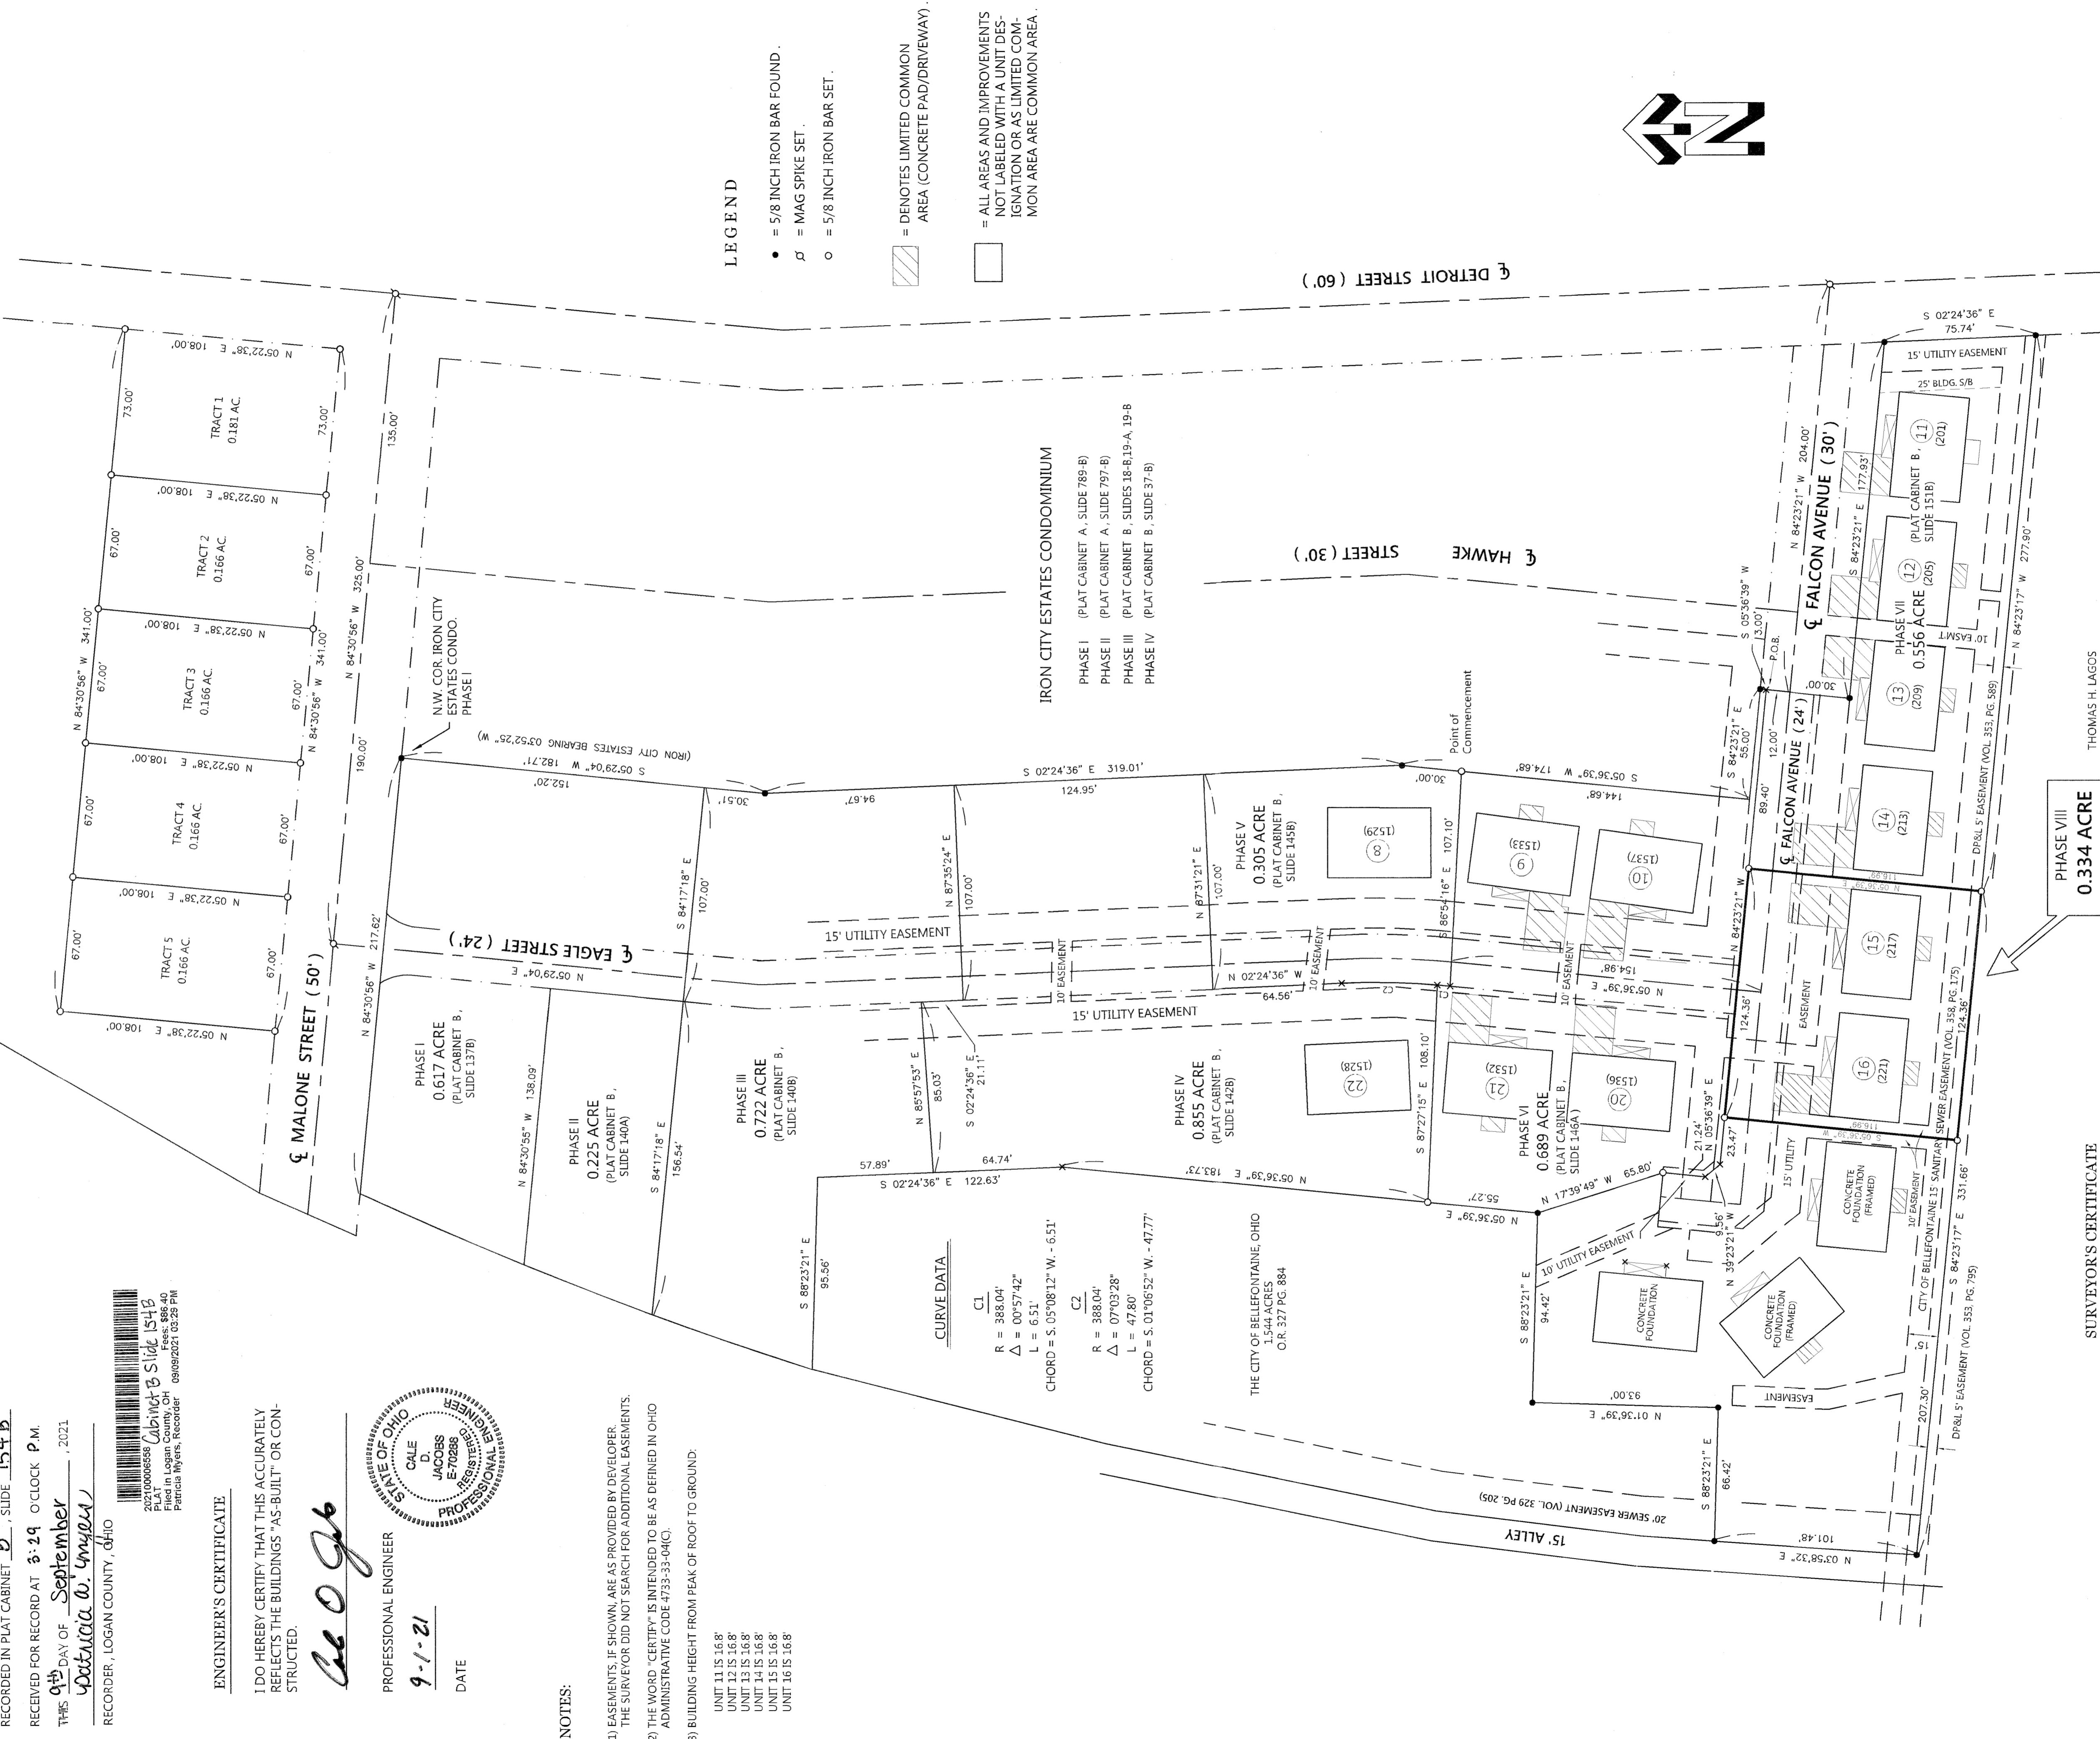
LEGEND

• = 5/8 INCH IRON BAR FOUND.
⌀ = MAG SPIKE SET.
○ = 5/8 INCH IRON BAR SET.

= DENOTES LIMITED COMMON AREA (CONCRETE PAD/DRIVEWAY).

= ALL AREAS AND IMPROVEMENTS NOT LABELED WITH A UNIT DESIGNATION OR AS LIMITED COMMON AREA ARE COMMON AREA.

N

℄ DETROIT STREET (60')

℄ HAWKE STREET (30')

℄ EAGLE STREET (24')

℄ MALONE STREET (50')

℄ FALCON AVENUE (30')

℄ FALCON AVENUE (24')

15' ALLEY

IRON CITY ESTATES CONDOMINIUM
PHASE I (PLAT CABINET A, SLIDE 789-B)
PHASE II (PLAT CABINET A, SLIDE 797-B)
PHASE III (PLAT CABINET B, SLIDES 18-B,19-A, 19-B
PHASE IV (PLAT CABINET B, SLIDE 37-B)

N.W. COR. IRON CITY ESTATES CONDO. PHASE I

(IRON CITY ESTATES BEARING 03°52'25" W)

TRACT 1 0.181 AC.
TRACT 2 0.166 AC.
TRACT 3 0.166 AC.
TRACT 4 0.166 AC.
TRACT 5 0.166 AC.

PHASE I 0.617 ACRE (PLAT CABINET B, SLIDE 137B)
PHASE II 0.225 ACRE (PLAT CABINET B, SLIDE 140A)
PHASE III 0.722 ACRE (PLAT CABINET B, SLIDE 140B)
PHASE IV 0.855 ACRE (PLAT CABINET B, SLIDE 142B)
PHASE V 0.305 ACRE (PLAT CABINET B, SLIDE 145B)
PHASE VI 0.689 ACRE (PLAT CABINET B, SLIDE 146A)
PHASE VII 0.556 ACRE (PLAT CABINET B, SLIDE 151B)
PHASE VIII 0.334 ACRE

THE CITY OF BELLEFONTAINE, OHIO 1.544 ACRES O.R. 327 PG. 884

THOMAS H. LAGOS

Point of Commencement
P.O.B.

15' UTILITY EASEMENT
25' BLDG. S/B
10' EASMT
10' EASEMENT
10' UTILITY EASEMENT
15' UTILITY
EASEMENT
20' SEWER EASEMENT (VOL. 329 PG. 205)
DP&L 5' EASEMENT (VOL. 353, PG. 589)
DP&L 5' EASEMENT (VOL. 353, PG. 795)
SEWER EASEMENT (VOL. 358, PG. 175)
CITY OF BELLEFONTAINE 15' SANITARY

CONCRETE FOUNDATION (FRAMED)
CONCRETE FOUNDATION
CONCRETE FOUNDATION (FRAMED)

8 (1529)
9 (1533)
10 (1537)
11 (201)
12 (205)
13 (209)
14 (213)
15 (217)
16 (221)
20 (1536)
21 (1532)
22 (1528)

N 05°22'38" E 108.00'
73.00'
67.00'
N 84°30'56" W 341.00'
135.00'
325.00'
190.00'
217.62'
S 05°29'04" W 182.71'
152.20'
30.51'
94.67'
S 02°24'36" E 319.01'
124.95'
S 05°36'39" W 174.68'
144.68'
30.00'
S 84°17'18" E 107.00'
N 87°35'24" E 107.00'
N 87°31'21" E 107.00'
S 86°54'16" E 107.10'
N 05°29'04" E
N 02°24'36" W
64.56'
N 05°36'39" E 154.98'
N 84°30'55" W 138.09'
S 84°17'18" E 156.54'
N 85°57'53" E 85.03'
S 02°24'36" E 21.11'
57.89'
64.74'
S 02°24'36" E 122.63'
N 05°36'39" E 183.73'
S 87°27'15" E 108.10'
55.27'
N 05°36'39" E
N 17°39'49" W 65.80'
S 88°23'21" E 95.56'
S 88°23'21" E 94.42'
93.00'
N 01°36'39" E
S 88°23'21" E 66.42'
101.48'
N 03°58'32" E
S 02°24'36" E 75.74'
N 84°23'21" W 204.00'
177.93'
N 84°23'17" W 277.90'
S 05°36'39" W (3.00')
30.00'
S 84°23'21" E 55.00'
12.00'
89.40'
N 84°23'21" W
124.36'
124.36'
116.99'
S 05°36'39" W
N 05°36'39" E 23.47'
21.24'
9.56'
N 39°23'21" W
S 84°23'17" E 331.66'
207.30'
15'

CURVE DATA
C1
R = 388.04'
Δ = 00°57'42"
L = 6.51'
CHORD = S. 05°08'12" W. - 6.51'
C2
R = 388.04'
Δ = 07°03'28"
L = 47.80'
CHORD = S. 01°06'52" W. - 47.77'

RECORDED IN PLAT CABINET B, SLIDE 154 B
RECEIVED FOR RECORD AT 3:29 O'CLOCK P.M.
THIS 9th DAY OF September, 2021
Patricia A. Myers
RECORDER, LOGAN COUNTY, OHIO

202100006558 Cabinet B Slide 154B
PLAT
Filed in Logan County, OH Fees: $86.40
Patricia Myers, Recorder 09/09/2021 03:29 PM

ENGINEER'S CERTIFICATE
I DO HEREBY CERTIFY THAT THIS ACCURATELY REFLECTS THE BUILDINGS "AS-BUILT" OR CONSTRUCTED.

PROFESSIONAL ENGINEER
9-1-21
DATE

STATE OF OHIO
CALE D. JACOBS
E-70288
REGISTERED PROFESSIONAL ENGINEER

NOTES:
1) EASEMENTS, IF SHOWN, ARE AS PROVIDED BY DEVELOPER. THE SURVEYOR DID NOT SEARCH FOR ADDITIONAL EASEMENTS.
2) THE WORD "CERTIFY" IS INTENDED TO BE AS DEFINED IN OHIO ADMINISTRATIVE CODE 4733-33-04(C).
3) BUILDING HEIGHT FROM PEAK OF ROOF TO GROUND:
UNIT 11 IS 16.8'
UNIT 12 IS 16.8'
UNIT 13 IS 16.8'
UNIT 14 IS 16.8'
UNIT 15 IS 16.8'
UNIT 16 IS 16.8'

SURVEYOR'S CERTIFICATE